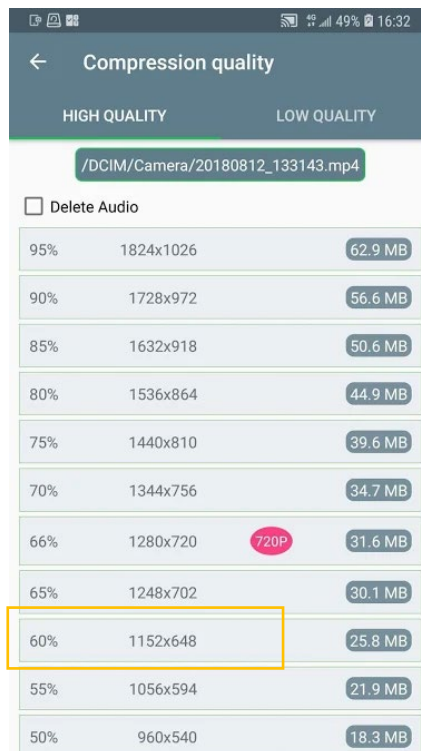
49% 16:32

←

Compression quality

HIGH QUALITY

LOW QUALITY

/DCIM/Camera/20180812_133143.mp4

Delete Audio

| | | | |
|---|---|---|---|
| 95% | 1824x1026 | | 62.9 MB |
| 90% | 1728x972 | | 56.6 MB |
| 85% | 1632x918 | | 50.6 MB |
| 80% | 1536x864 | | 44.9 MB |
| 75% | 1440x810 | | 39.6 MB |
| 70% | 1344x756 | | 34.7 MB |
| 66% | 1280x720 | 720P | 31.6 MB |
| 65% | 1248x702 | | 30.1 MB |
| 60% | 1152x648 | | 25.8 MB |
| 55% | 1056x594 | | 21.9 MB |
| 50% | 960x540 | | 18.3 MB |